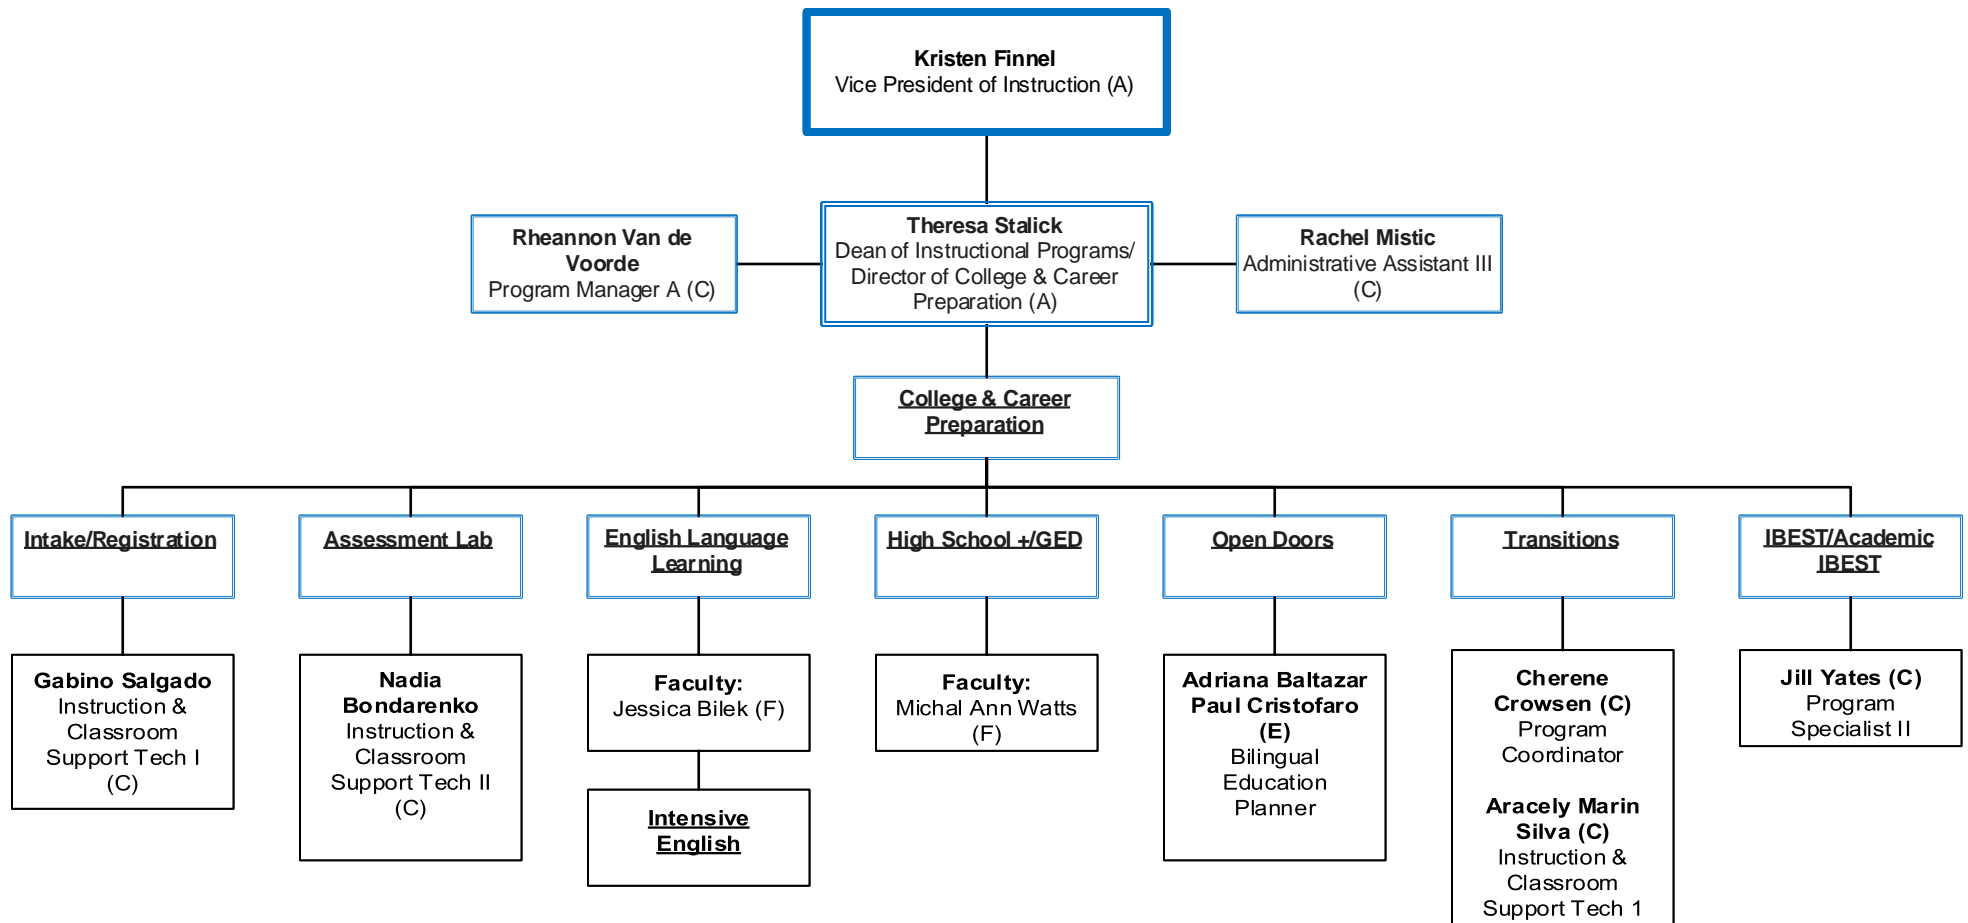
**Kristen Finnel**
Vice President of Instruction (A)

**Rheannon Van de Voorde**
Program Manager A (C)

**Theresa Stalick**
Dean of Instructional Programs/ Director of College & Career Preparation (A)

**Rachel Mistic**
Administrative Assistant III (C)

College & Career Preparation

Intake/Registration

Assessment Lab

English Language Learning

High School +/GED

Open Doors

Transitions

IBEST/Academic IBEST

**Gabino Salgado**
Instruction & Classroom Support Tech I (C)

**Nadia Bondarenko**
Instruction & Classroom Support Tech II (C)

**Faculty:**
Jessica Bilek (F)

Intensive English

**Faculty:**
Michal Ann Watts (F)

**Adriana Baltazar**
**Paul Cristofaro (E)**
Bilingual Education Planner

**Cherene Crowsen (C)**
Program Coordinator

**Aracely Marin Silva (C)**
Instruction & Classroom Support Tech 1

**Jill Yates (C)**
Program Specialist II